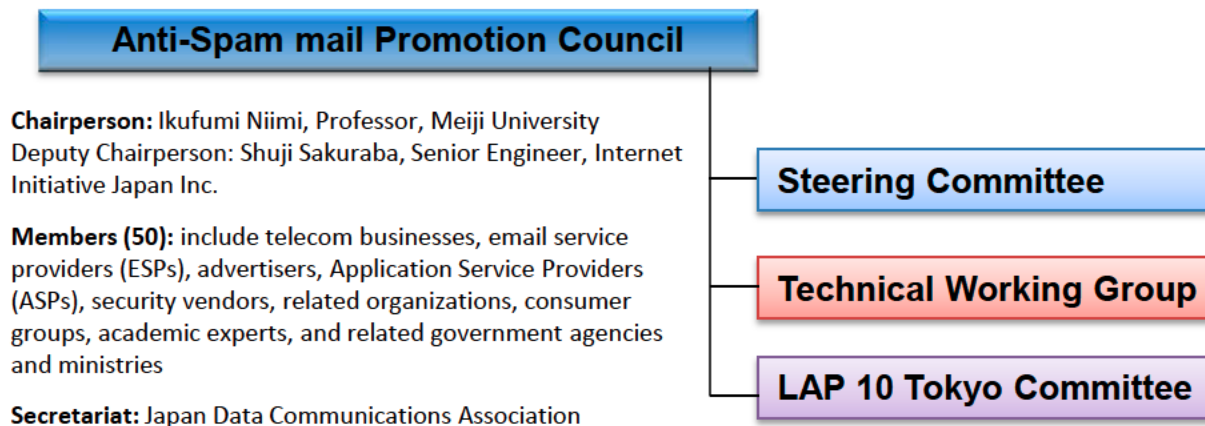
Anti-Spam mail Promotion Council

Chairperson: Ikufumi Niimi, Professor, Meiji University
Deputy Chairperson: Shuji Sakuraba, Senior Engineer, Internet Initiative Japan Inc.

Members (50): include telecom businesses, email service providers (ESPs), advertisers, Application Service Providers (ASPs), security vendors, related organizations, consumer groups, academic experts, and related government agencies and ministries

Secretariat: Japan Data Communications Association

Steering Committee

Technical Working Group

LAP 10 Tokyo Committee